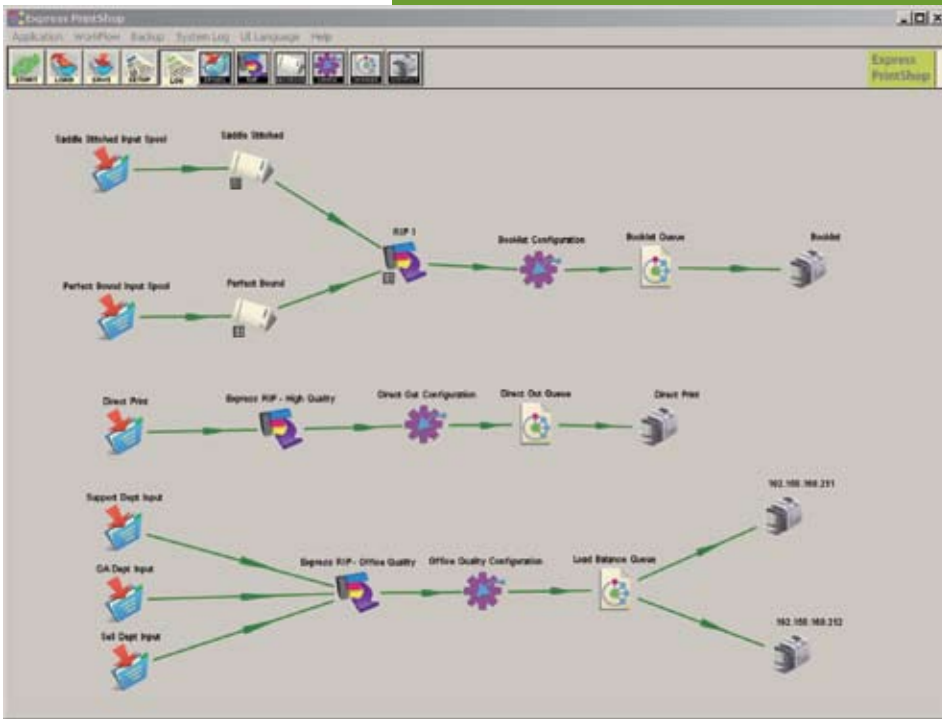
Express PrintShop

Application WorkFlow Backup System Log UI Language Help

START LOAD SAVE SETUP LOG

Express PrintShop

Saddle Stitched Input Spool

Saddle Stitched

RIP 1

Booklet Configuration

Booklet Queue

Booklet

Perfect Bound Input Spool

Perfect Bound

Direct Print

Express RIP - High Quality

Direct Out Configuration

Direct Out Queue

Direct Print

Support Dept Input

192.168.168.211

QA Dept Input

Express RIP - Office Quality

Office Quality Configuration

Load Balance Queue

Sell Dept Input

192.168.168.212